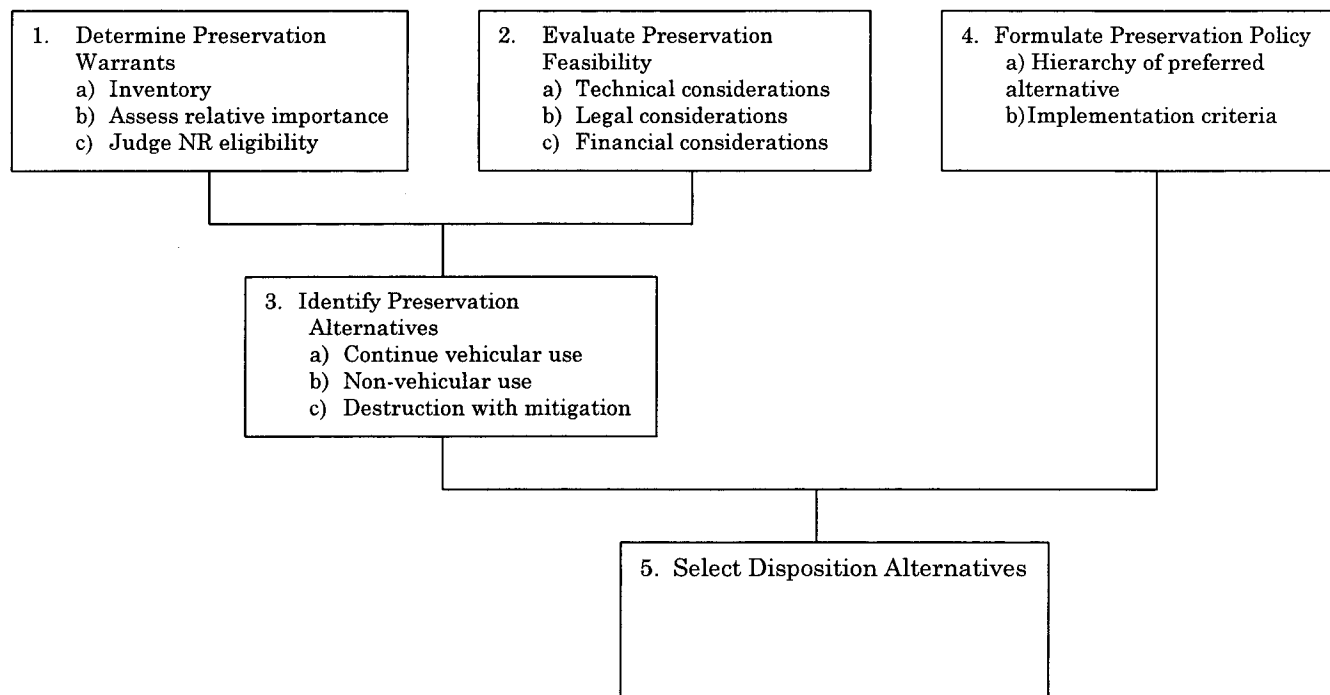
1. Determine Preservation Warrants
a) Inventory
b) Assess relative importance
c) Judge NR eligibility

2. Evaluate Preservation Feasibility
a) Technical considerations
b) Legal considerations
c) Financial considerations

4. Formulate Preservation Policy
a) Hierarchy of preferred alternative
b) Implementation criteria

3. Identify Preservation Alternatives
a) Continue vehicular use
b) Non-vehicular use
c) Destruction with mitigation

5. Select Disposition Alternatives